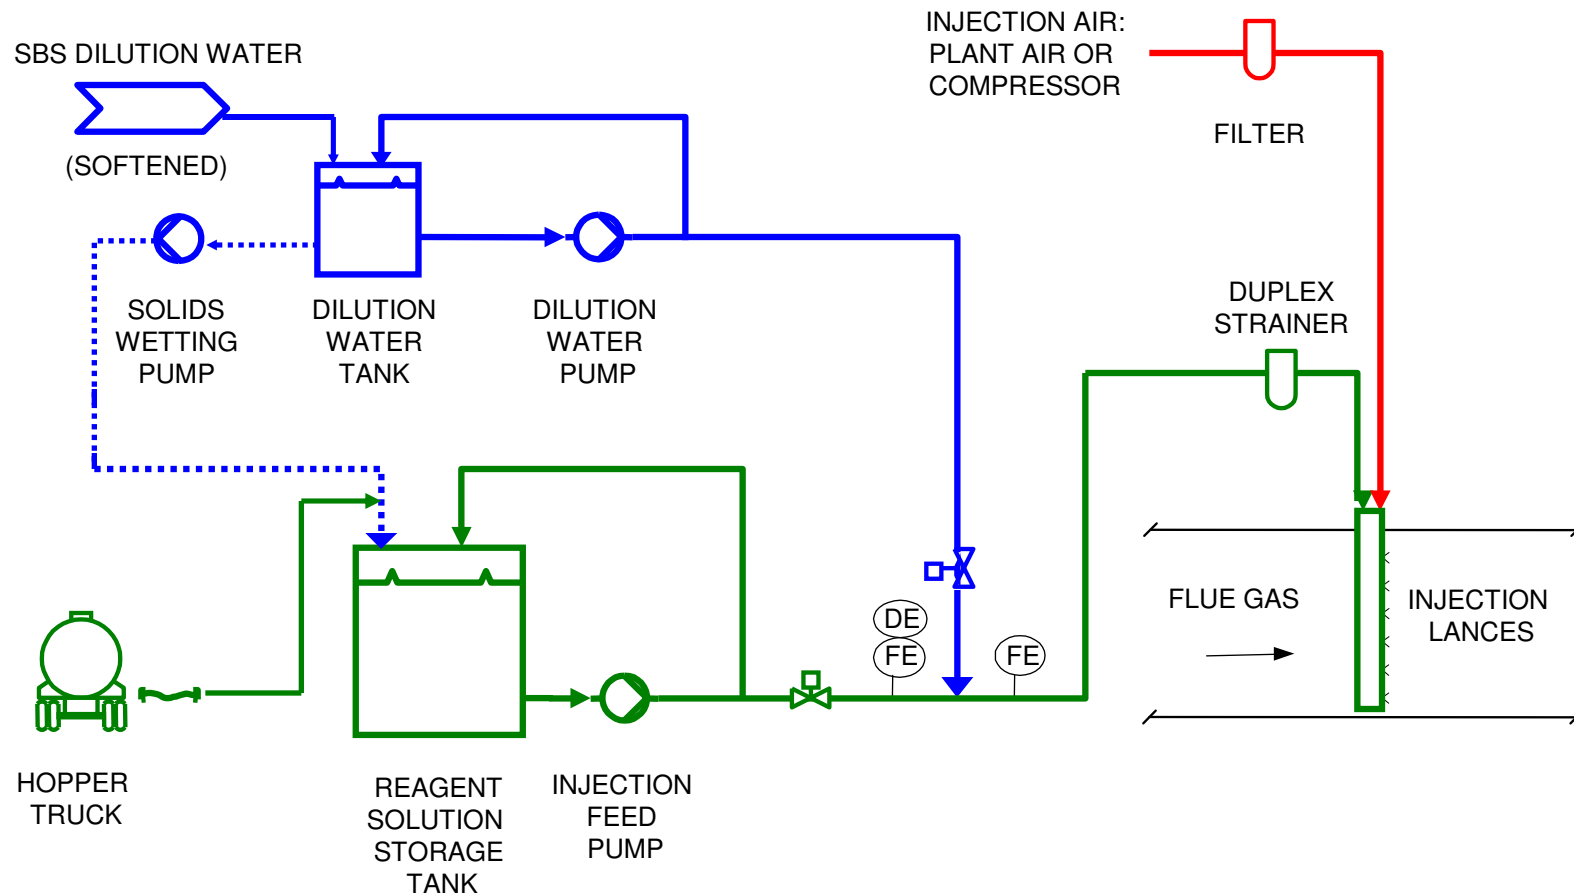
SBS DILUTION WATER

(SOFTENED)

INJECTION AIR:
PLANT AIR OR
COMPRESSOR

FILTER

SOLIDS
WETTING
PUMP

DILUTION
WATER
TANK

DILUTION
WATER
PUMP

DUPLEX
STRAINER

DE

FE

FE

FLUE GAS

INJECTION
LANCES

HOPPER
TRUCK

REAGENT
SOLUTION
STORAGE
TANK

INJECTION
FEED
PUMP